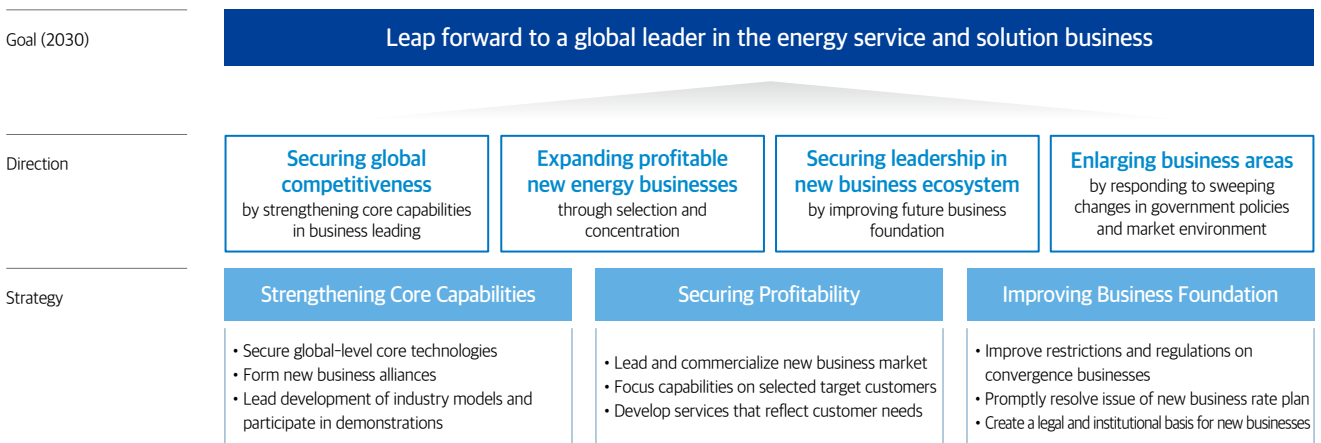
Goal (2030)

Leap forward to a global leader in the energy service and solution business

Direction

Securing global competitiveness
by strengthening core capabilities in business leading

Expanding profitable new energy businesses
through selection and concentration

Securing leadership in new business ecosystem
by improving future business foundation

Enlarging business areas
by responding to sweeping changes in government policies and market environment

Strategy

Strengthening Core Capabilities

• Secure global-level core technologies
• Form new business alliances
• Lead development of industry models and participate in demonstrations

Securing Profitability

• Lead and commercialize new business market
• Focus capabilities on selected target customers
• Develop services that reflect customer needs

Improving Business Foundation

• Improve restrictions and regulations on convergence businesses
• Promptly resolve issue of new business rate plan
• Create a legal and institutional basis for new businesses